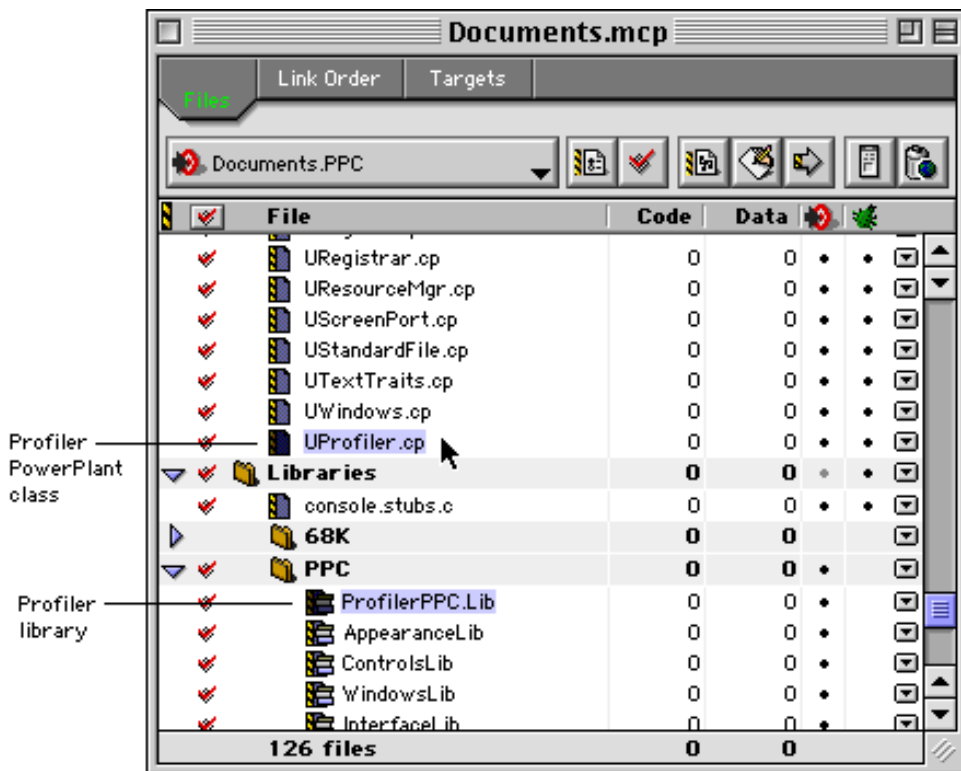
Documents.mcp

Files | Link Order | Targets

Documents.PPC

| File | Code | Data |
|---|---|---|
| URegistrar.cp | 0 | 0 |
| UResourceMgr.cp | 0 | 0 |
| UScreenPort.cp | 0 | 0 |
| UStandardFile.cp | 0 | 0 |
| UTextTraits.cp | 0 | 0 |
| UWindows.cp | 0 | 0 |
| UProfiler.cp | 0 | 0 |
| Libraries | 0 | 0 |
| console.stubs.c | 0 | 0 |
| 68K | 0 | 0 |
| PPC | 0 | 0 |
| ProfilerPPC.Lib | 0 | 0 |
| AppearanceLib | 0 | 0 |
| ControlsLib | 0 | 0 |
| WindowsLib | 0 | 0 |
| InterfaceLib | 0 | 0 |
| 126 files | 0 | 0 |

Profiler PowerPlant class

Profiler library